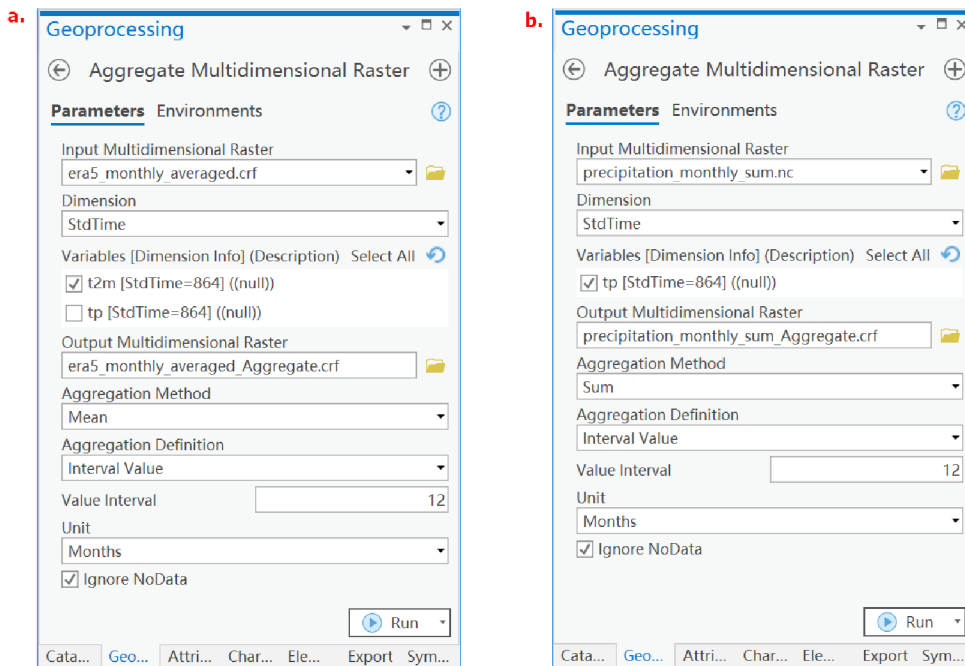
a.

Geoprocessing

Aggregate Multidimensional Raster

Parameters Environments

Input Multidimensional Raster
era5_monthly_averaged.crf

Dimension
StdTime

Variables [Dimension Info] (Description) Select All
t2m [StdTime=864] ((null))
tp [StdTime=864] ((null))

Output Multidimensional Raster
era5_monthly_averaged_Aggregate.crf

Aggregation Method
Mean

Aggregation Definition
Interval Value

Value Interval 12

Unit
Months

Ignore NoData

Run

Cata... Geo... Attri... Char... Ele... Export Sym...

b.

Geoprocessing

Aggregate Multidimensional Raster

Parameters Environments

Input Multidimensional Raster
precipitation_monthly_sum.nc

Dimension
StdTime

Variables [Dimension Info] (Description) Select All
tp [StdTime=864] ((null))

Output Multidimensional Raster
precipitation_monthly_sum_Aggregate.crf

Aggregation Method
Sum

Aggregation Definition
Interval Value

Value Interval 12

Unit
Months

Ignore NoData

Run

Cata... Geo... Attri... Char... Ele... Export Sym...